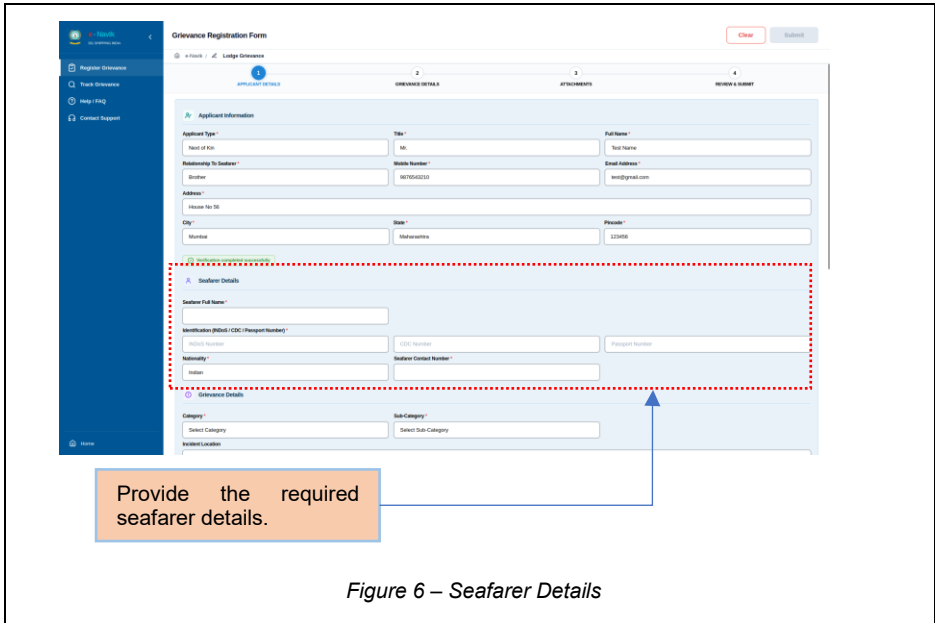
e-Navik
DG SHIPPING INDIA

Register Grievance
Track Grievance
Help / FAQ
Contact Support

Home

Grievance Registration Form

Clear
Submit

e-Navik / Lodge Grievance

1
APPLICANT DETAILS
2
GRIEVANCE DETAILS
3
ATTACHMENTS
4
REVIEW & SUBMIT

Applicant Information

Applicant Type *
Next of Kin
Title *
Mr.
Full Name *
Test Name

Relationship To Seafarer *
Brother
Mobile Number *
9876543210
Email Address *
test@gmail.com

Address *
House No 56

City *
Mumbai
State *
Maharashtra
Pincode *
123456

Verification completed successfully

Seafarer Details

Seafarer Full Name *

Identification (INDoS / CDC / Passport Number) *
INDoS Number
CDC Number
Passport Number

Nationality *
Indian
Seafarer Contact Number *

Grievance Details

Category *
Select Category
Sub-Category *
Select Sub-Category

Incident Location

Provide the required seafarer details.

Figure 6 – Seafarer Details